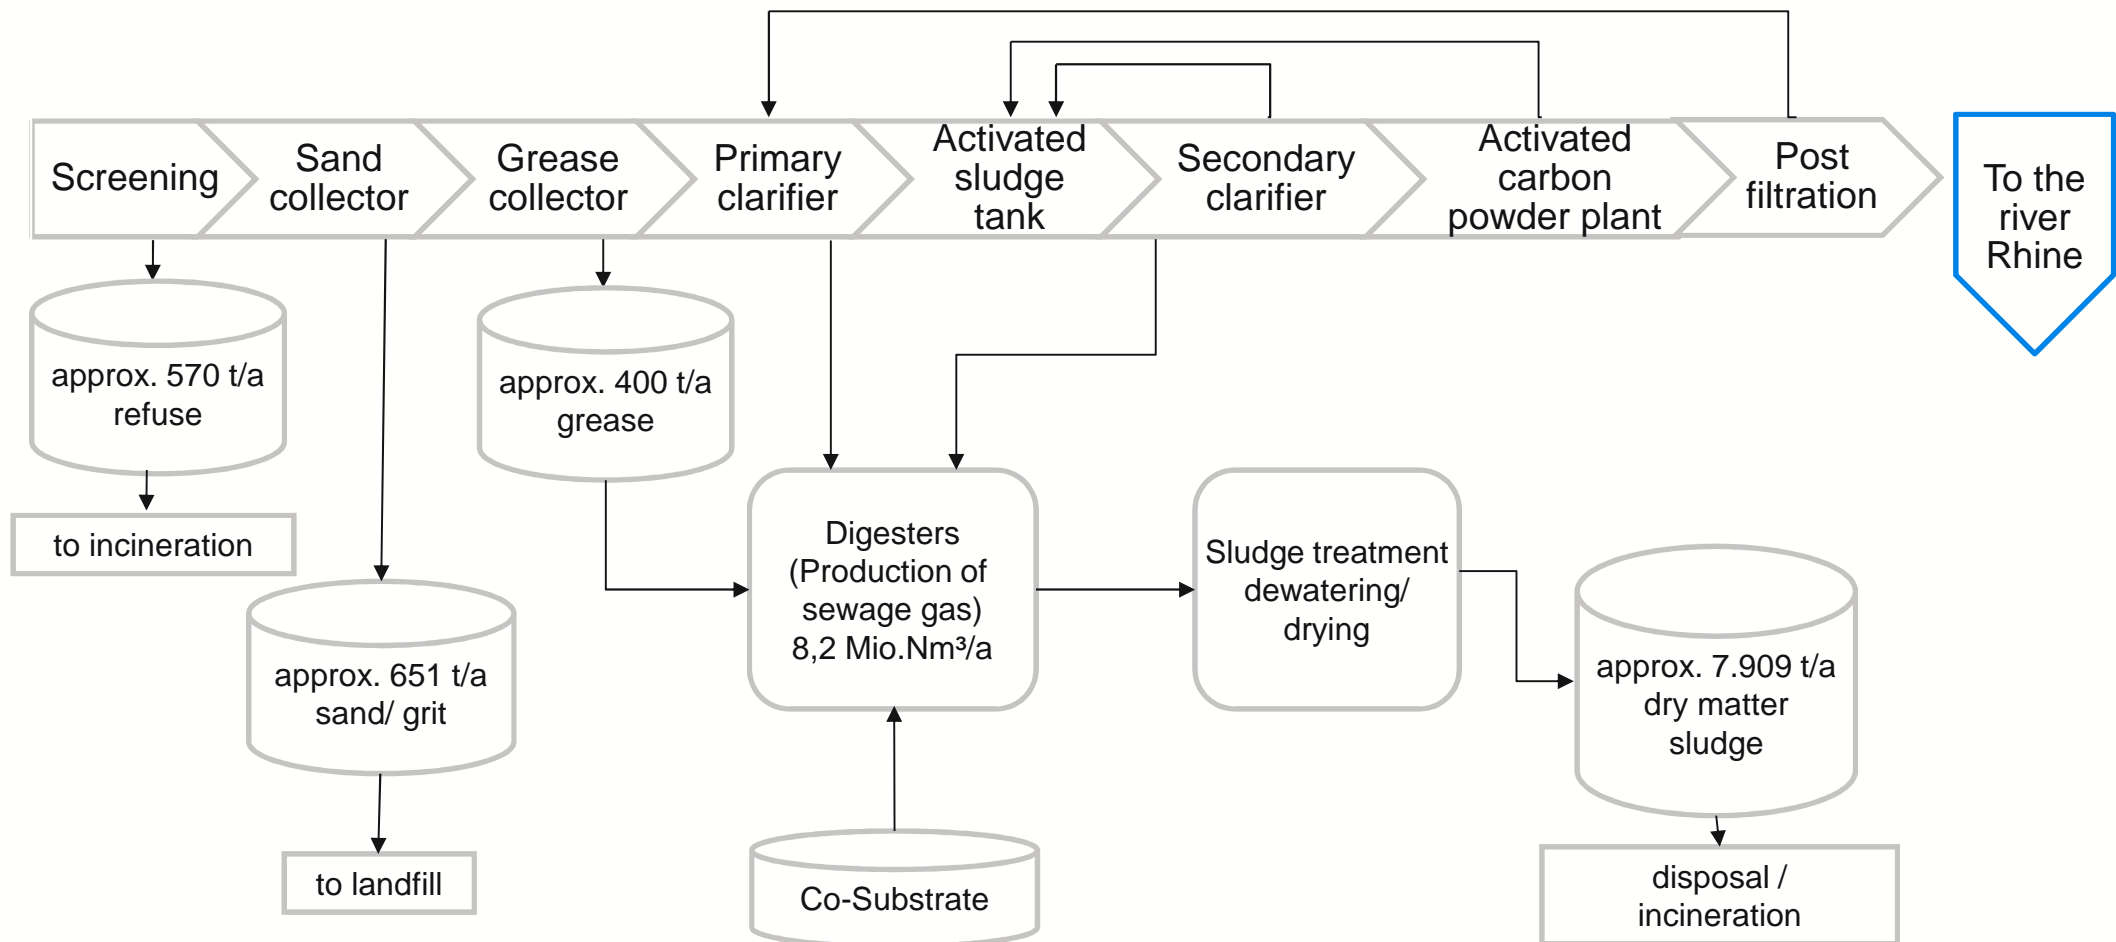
Screening

Sand collector

Grease collector

Primary clarifier

Activated sludge tank

Secondary clarifier

Activated carbon powder plant

Post filtration

To the river Rhine

approx. 570 t/a refuse

to incineration

approx. 651 t/a sand/ grit

to landfill

approx. 400 t/a grease

Digesters (Production of sewage gas) 8,2 Mio.Nm³/a

Co-Substrate

Sludge treatment dewatering/ drying

approx. 7.909 t/a dry matter sludge

disposal / incineration